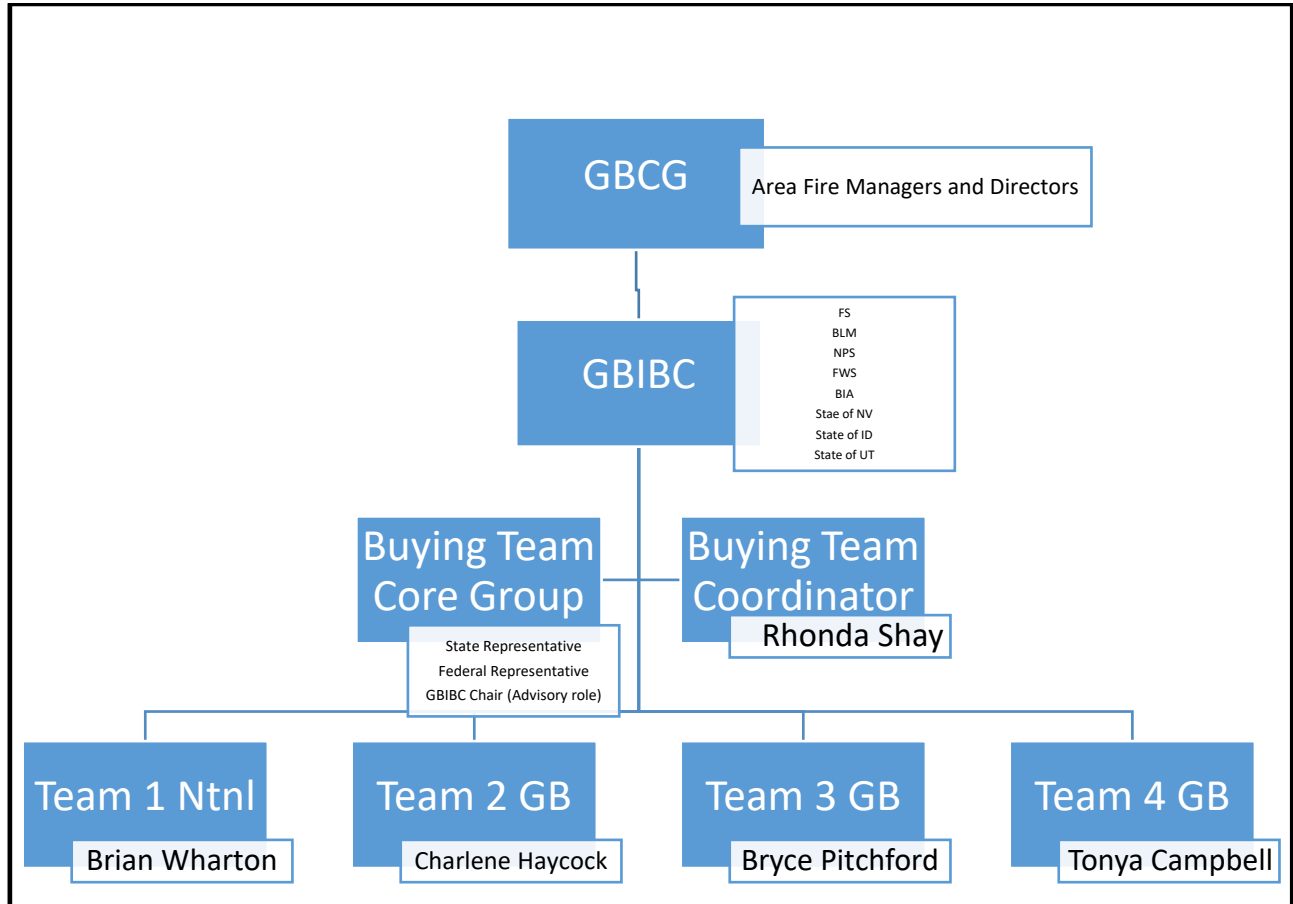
GBCG

Area Fire Managers and Directors

GBIBC

FS
BLM
NPS
FWS
BIA
Stae of NV
State of ID
State of UT

Buying Team Core Group

State Representative
Federal Representative
GBIBC Chair (Advisory role)

Buying Team Coordinator

Rhonda Shay

Team 1 Ntnl

Brian Wharton

Team 2 GB

Charlene Haycock

Team 3 GB

Bryce Pitchford

Team 4 GB

Tonya Campbell